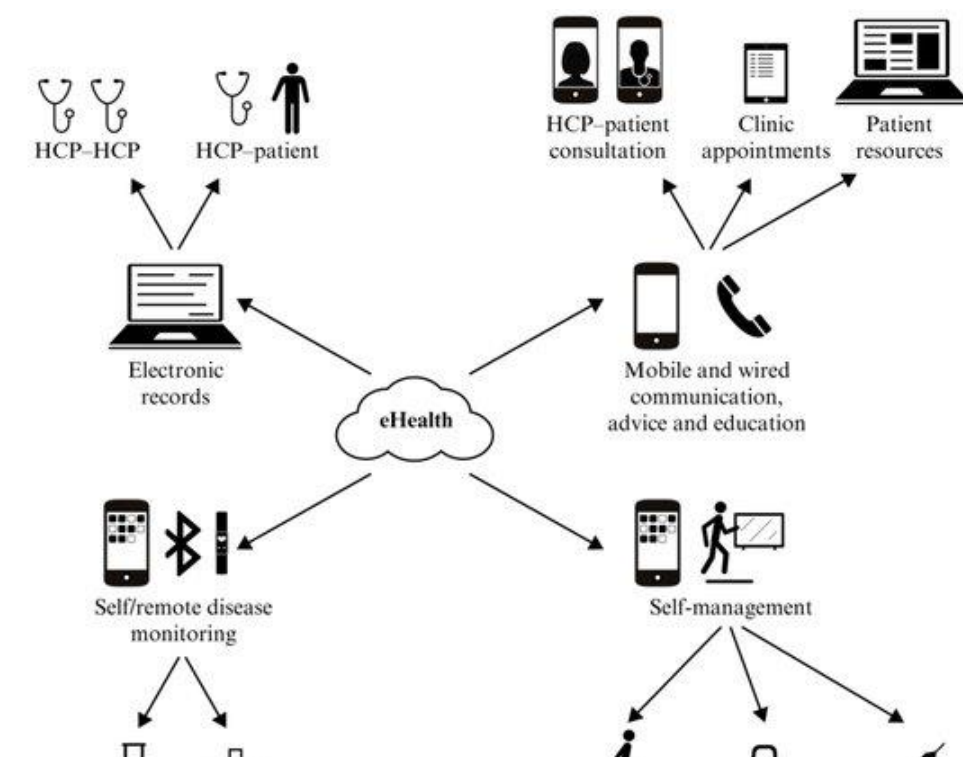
HCP–HCP

HCP–patient

HCP–patient consultation

Clinic appointments

Patient resources

Electronic records

eHealth

Mobile and wired communication, advice and education

Self/remote disease monitoring

Self-management